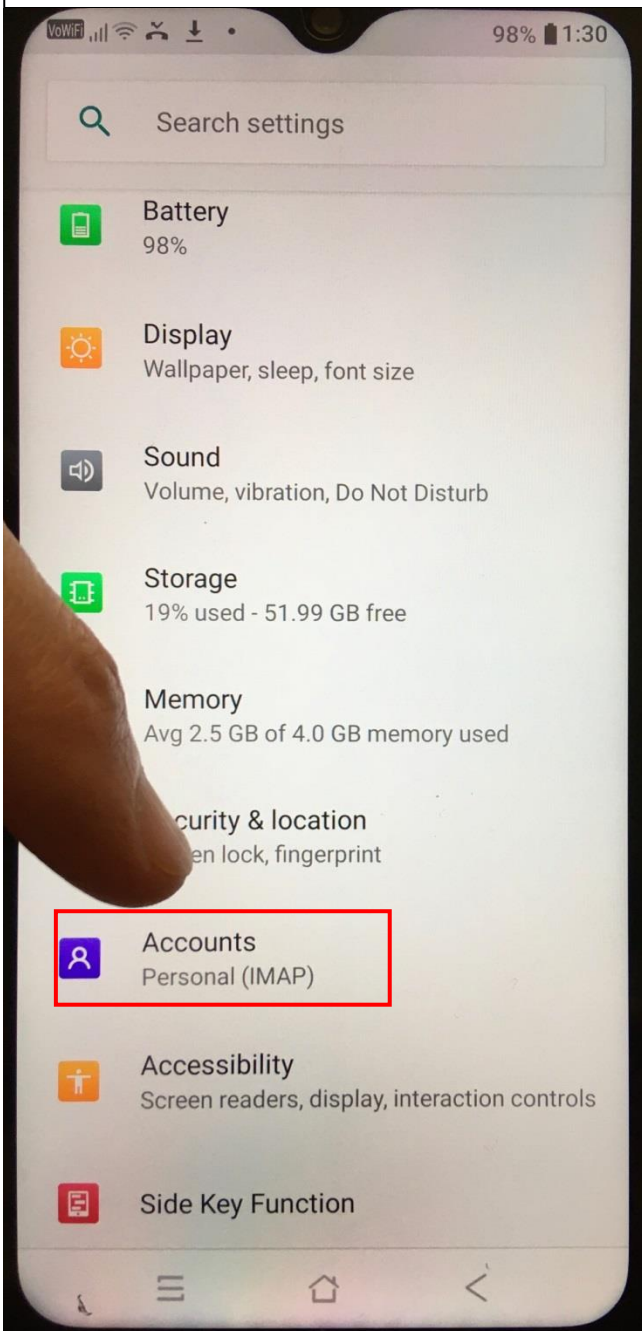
VoWiFi

98% 1:30

Search settings

Battery
98%

Display
Wallpaper, sleep, font size

Sound
Volume, vibration, Do Not Disturb

Storage
19% used - 51.99 GB free

Memory
Avg 2.5 GB of 4.0 GB memory used

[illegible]curity & location
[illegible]en lock, fingerprint

Accounts
Personal (IMAP)

Accessibility
Screen readers, display, interaction controls

Side Key Function